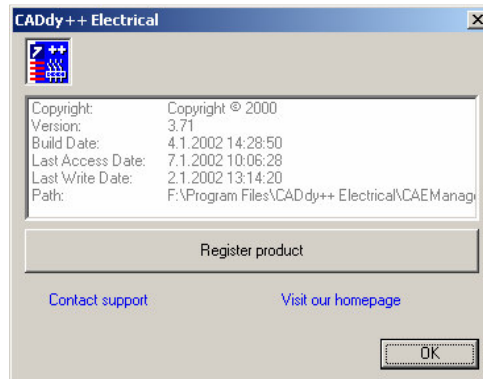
CADdy++ Electrical

| Copyright: | Copyright © 2000 |
|---|---|
| Version: | 3.71 |
| Build Date: | 4.1.2002 14:28:50 |
| Last Access Date: | 7.1.2002 10:06:28 |
| Last Write Date: | 2.1.2002 13:14:20 |
| Path: | F:\Program Files\CADdy++ Electrical\CAEManag |

Register product

Contact support

Visit our homepage

OK